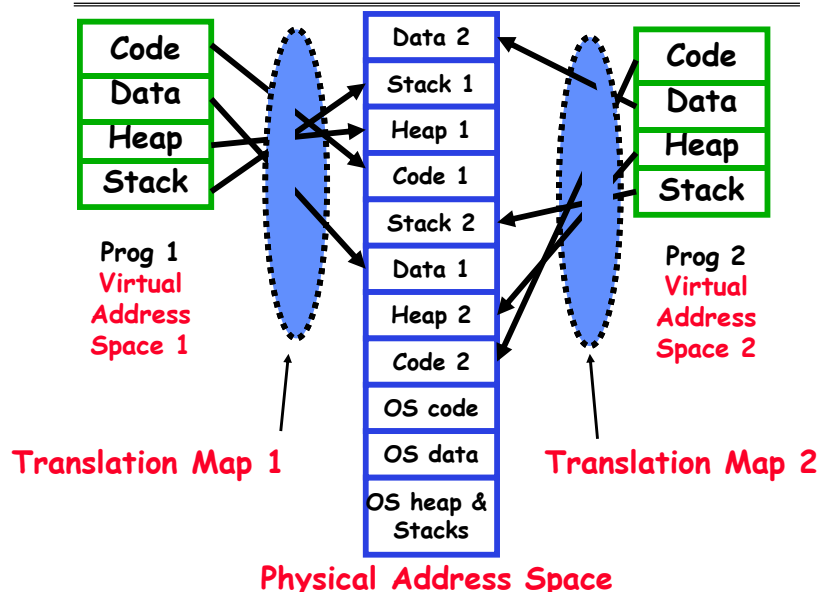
Code
Data
Heap
Stack

Prog 1
Virtual
Address
Space 1

Data 2
Stack 1
Heap 1
Code 1
Stack 2
Data 1
Heap 2
Code 2
OS code
OS data
OS heap & Stacks

Code
Data
Heap
Stack

Prog 2
Virtual
Address
Space 2

Translation Map 1

Translation Map 2

Physical Address Space